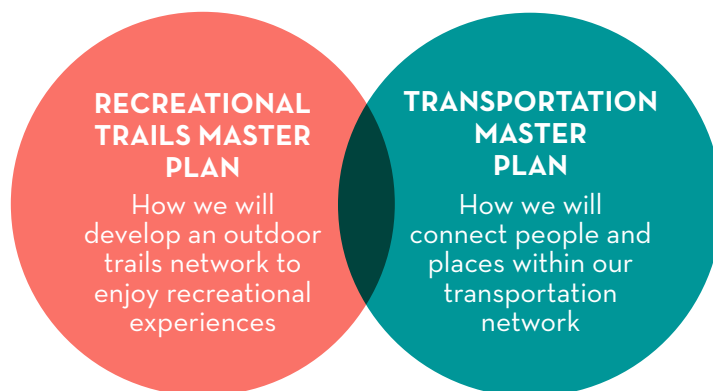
RECREATIONAL TRAILS MASTER PLAN

How we will develop an outdoor trails network to enjoy recreational experiences

TRANSPORTATION MASTER PLAN

How we will connect people and places within our transportation network